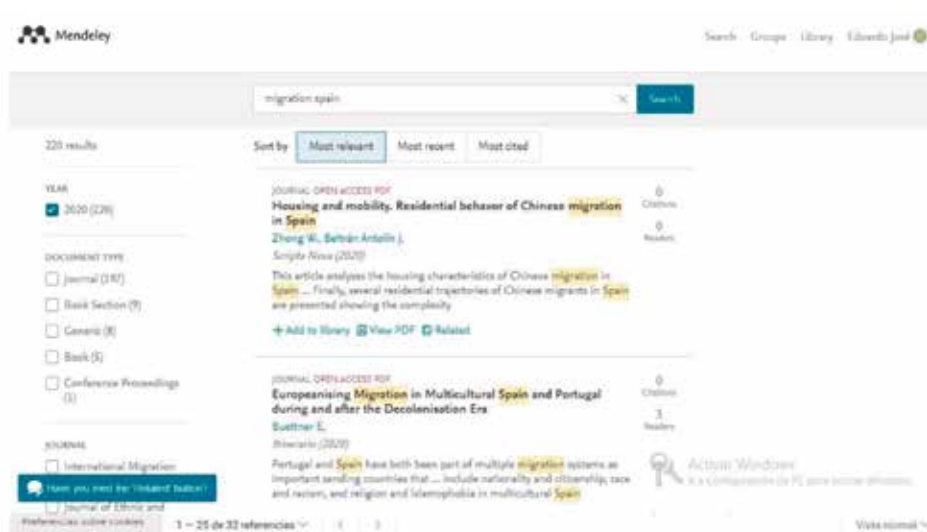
Mendeley

Search Groups Library Eduardo José

migration spain

Search

220 results

Sort by Most relevant Most recent Most cited

YEAR

2020 (220)

DOCUMENT TYPE

Journal (197)

Book Section (9)

Generic (8)

Book (5)

Conference Proceedings (1)

JOURNAL

International Migration

Journal of Ethnic and

JOURNAL OPEN ACCESS PDF

Housing and mobility. Residential behavior of Chinese migration in Spain

Zhong W., Beltrán Antolín J.

Scripta Nova (2020)

This article analyses the housing characteristics of Chinese migration in Spain. ... Finally, several residential trajectories of Chinese migrants in Spain are presented showing the complexity

+ Add to library View PDF Related

0 Citations

0 Readers

JOURNAL OPEN ACCESS PDF

Europeanising Migration in Multicultural Spain and Portugal during and after the Decolonisation Era

Buettner E.

Itinerario (2020)

Portugal and Spain have both been part of multiple migration systems as important sending countries that ... include nationality and citizenship, race and racism, and religion and Islamophobia in multicultural Spain

0 Citations

3 Readers

Have you tried the 'Related' button?

Preferencias sobre cookies

1 – 25 de 32 referencias

Activar Windows

Ve a Configuración de PC para activar Windows.

Vista normal